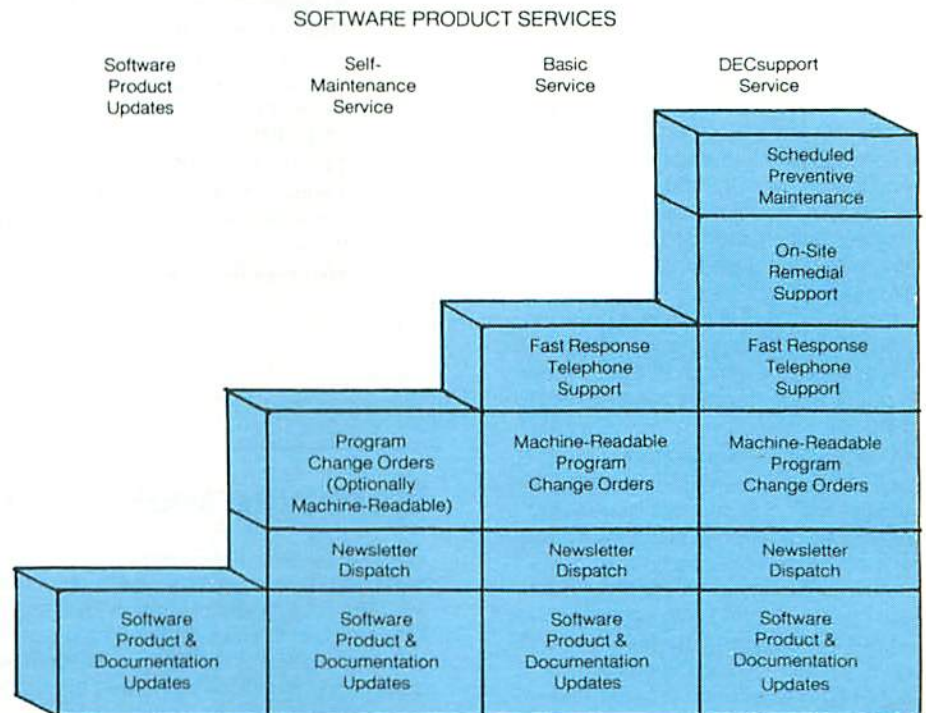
SOFTWARE PRODUCT SERVICES

Software Product Updates

Self-Maintenance Service

Basic Service

DECsupport Service

Scheduled Preventive Maintenance

On-Site Remedial Support

Fast Response Telephone Support

Fast Response Telephone Support

Program Change Orders (Optionally Machine-Readable)

Machine-Readable Program Change Orders

Machine-Readable Program Change Orders

Newsletter Dispatch

Newsletter Dispatch

Newsletter Dispatch

Software Product & Documentation Updates

Software Product & Documentation Updates

Software Product & Documentation Updates

Software Product & Documentation Updates